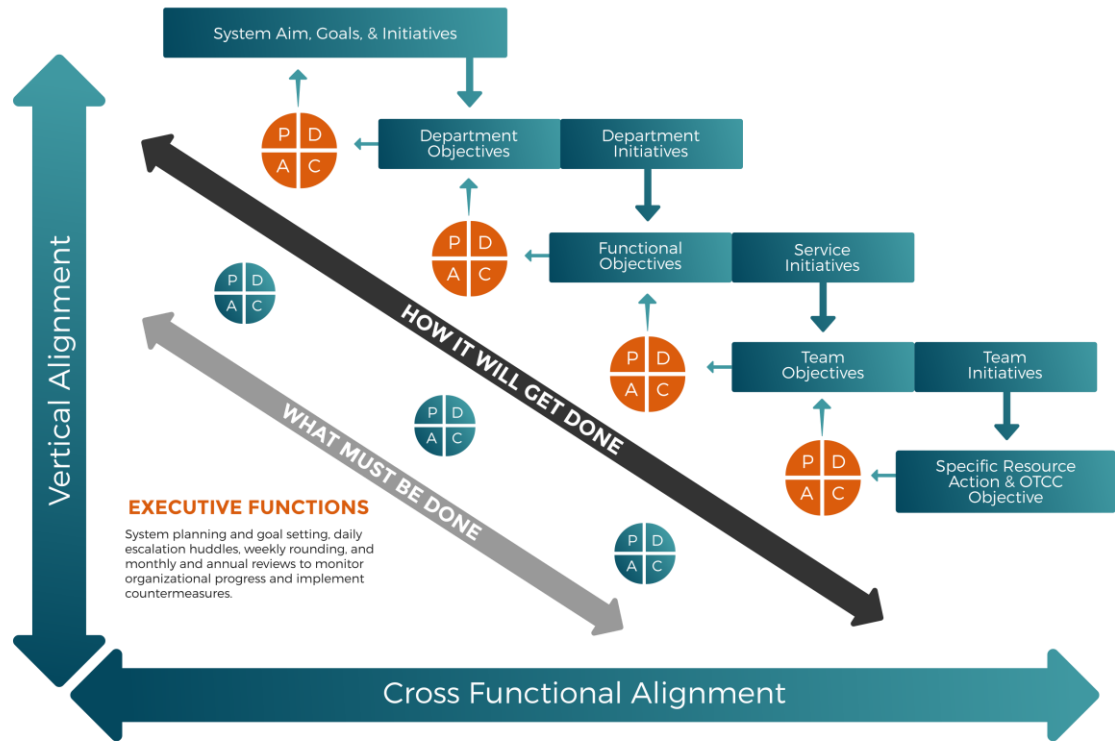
System Aim, Goals, & Initiatives

P D
A C

Department Objectives

Department Initiatives

P D
A C

Functional Objectives

Service Initiatives

P D
A C

Team Objectives

Team Initiatives

P D
A C

Specific Resource Action & OTCC Objective

Vertical Alignment

P D
A C

P D
A C

P D
A C

HOW IT WILL GET DONE

WHAT MUST BE DONE

EXECUTIVE FUNCTIONS

System planning and goal setting, daily escalation huddles, weekly rounding, and monthly and annual reviews to monitor organizational progress and implement countermeasures.

Cross Functional Alignment